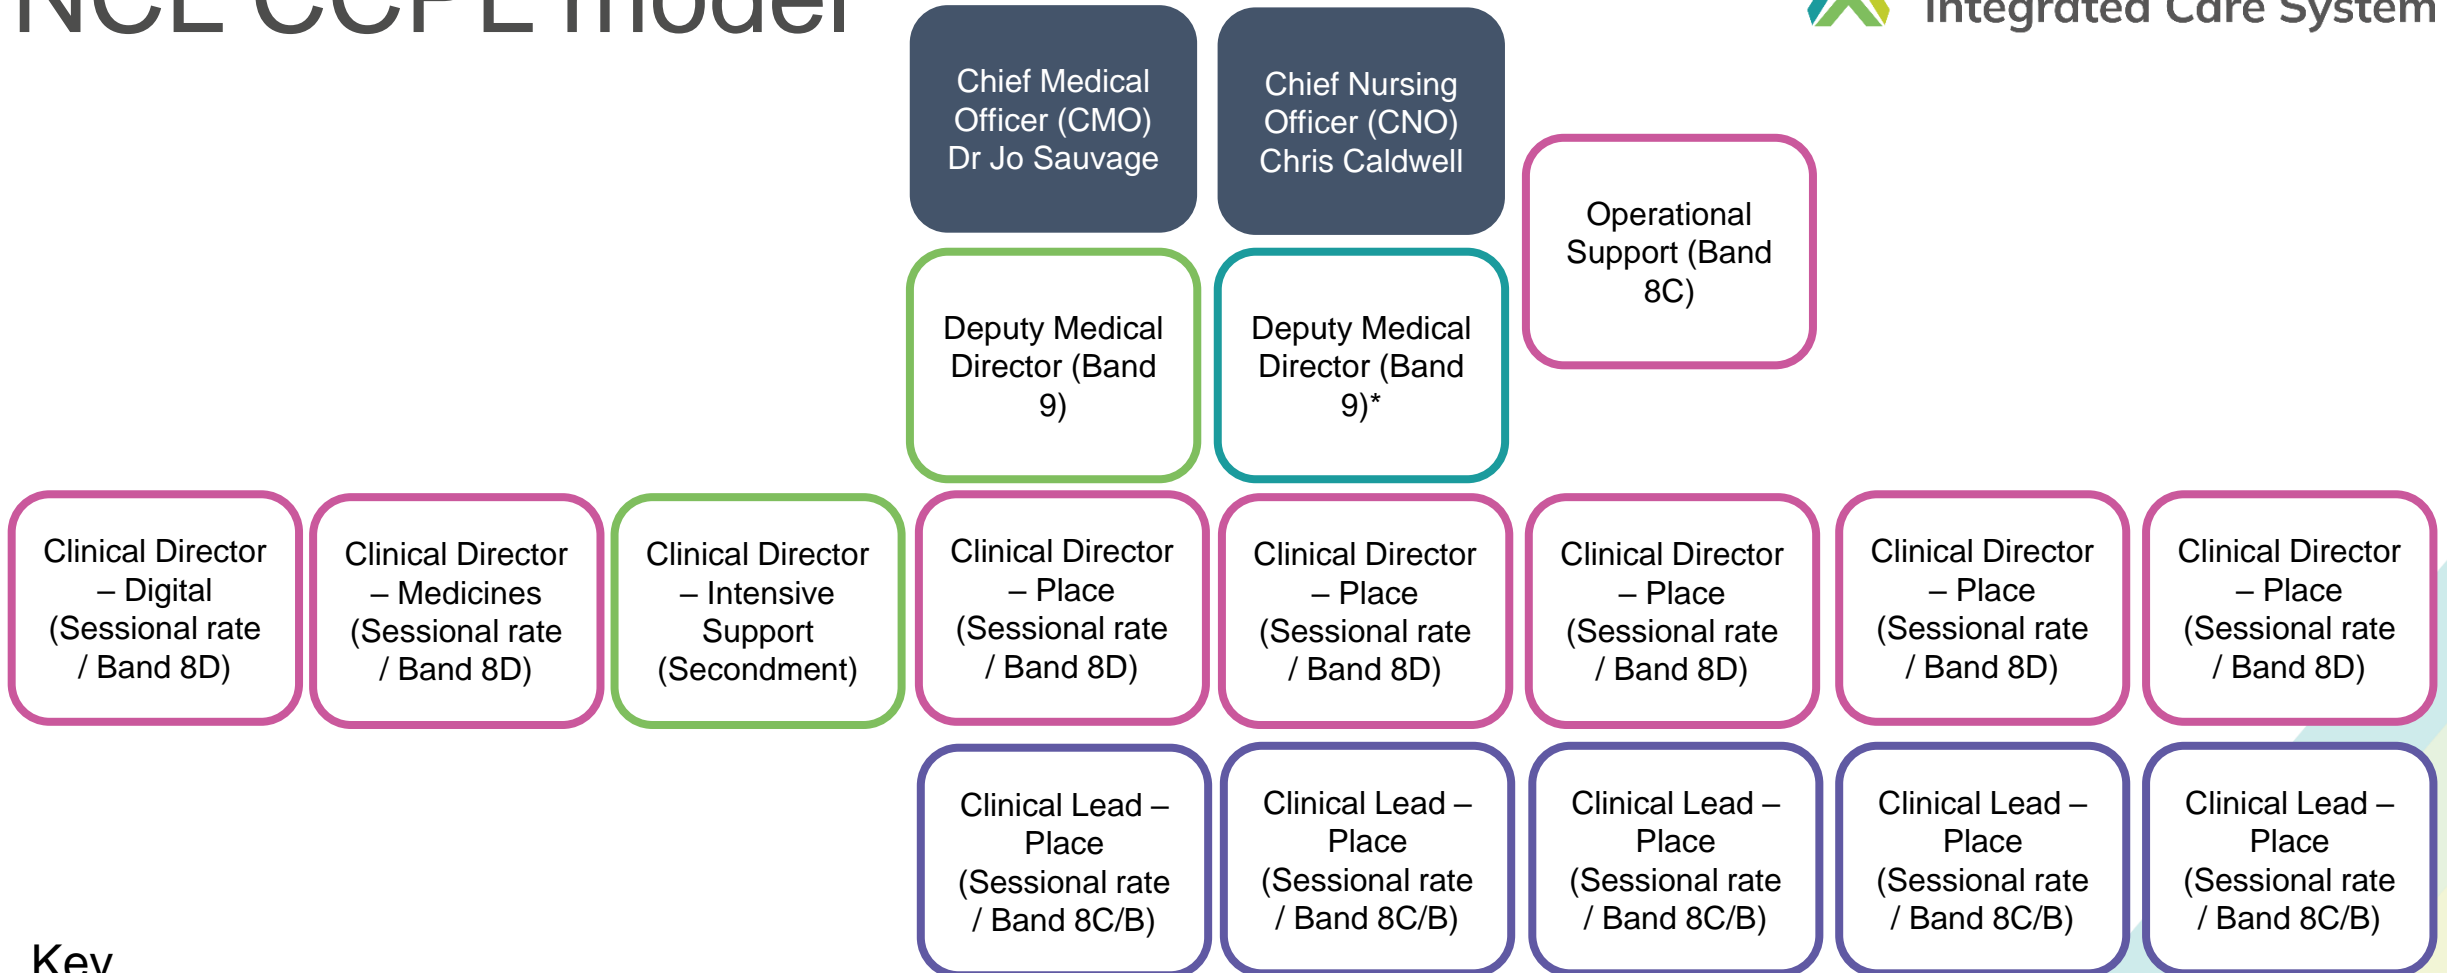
NCL CCPL model

Integrated Care System

Chief Medical Officer (CMO) Dr Jo Sauvage

Chief Nursing Officer (CNO) Chris Caldwell

Operational Support (Band 8C)

Deputy Medical Director (Band 9)

Deputy Medical Director (Band 9)*

Clinical Director – Digital (Sessional rate / Band 8D)

Clinical Director – Medicines (Sessional rate / Band 8D)

Clinical Director – Intensive Support (Secondment)

Clinical Director – Place (Sessional rate / Band 8D)

Clinical Director – Place (Sessional rate / Band 8D)

Clinical Director – Place (Sessional rate / Band 8D)

Clinical Director – Place (Sessional rate / Band 8D)

Clinical Director – Place (Sessional rate / Band 8D)

Clinical Lead – Place (Sessional rate / Band 8C/B)

Clinical Lead – Place (Sessional rate / Band 8C/B)

Clinical Lead – Place (Sessional rate / Band 8C/B)

Clinical Lead – Place (Sessional rate / Band 8C/B)

Clinical Lead – Place (Sessional rate / Band 8C/B)

Key